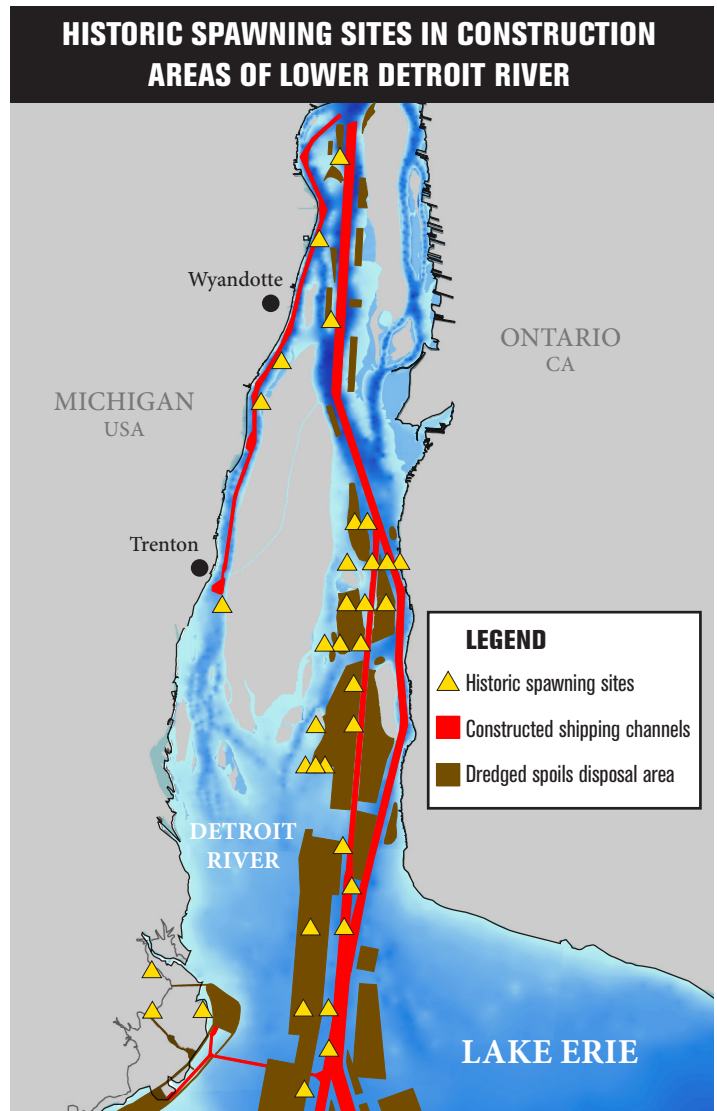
HISTORIC SPAWNING SITES IN CONSTRUCTION AREAS OF LOWER DETROIT RIVER

Wyandotte

ONTARIO
CA

MICHIGAN
USA

Trenton

LEGEND
Historic spawning sites
Constructed shipping channels
Dredged spoils disposal area

DETROIT
RIVER

LAKE ERIE